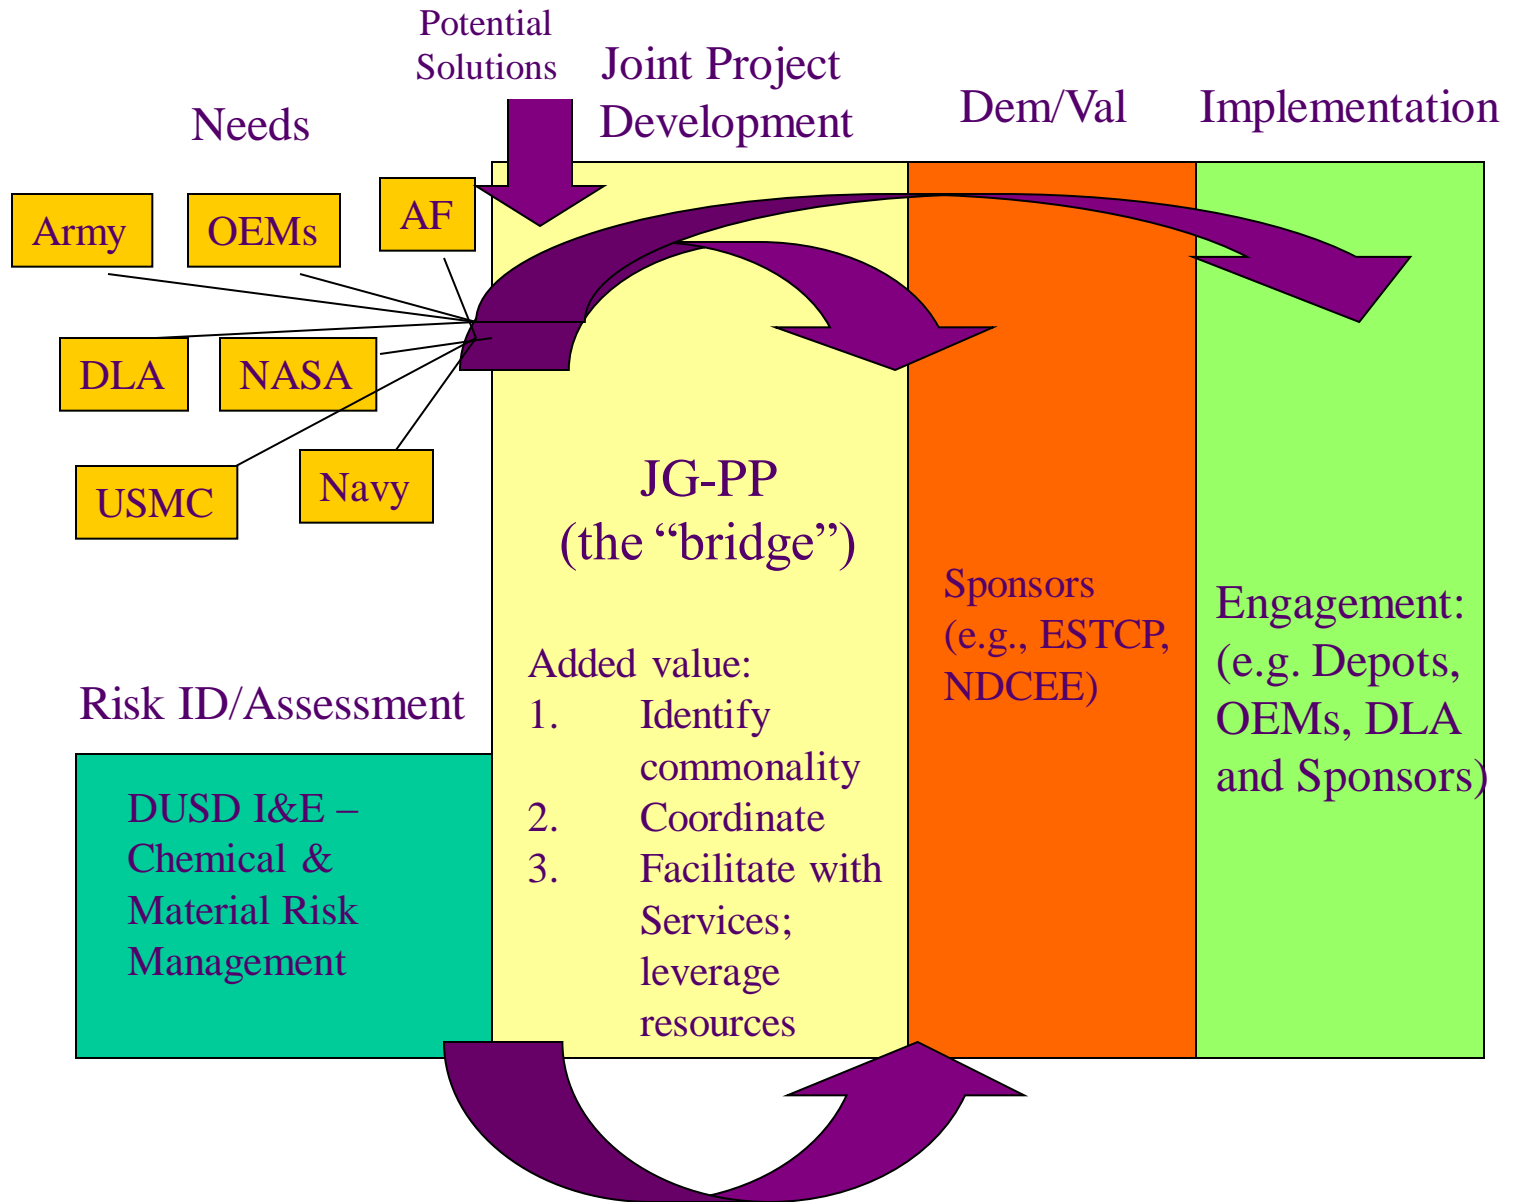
Potential Solutions

Needs

Joint Project Development

Dem/Val

Implementation

Army

OEMs

AF

DLA

NASA

USMC

Navy

JG-PP
(the “bridge”)

Added value:
1. Identify commonality
2. Coordinate
3. Facilitate with Services; leverage resources

Sponsors (e.g., ESTCP, NDCEE)

Engagement: (e.g. Depots, OEMs, DLA and Sponsors)

Risk ID/Assessment

DUSD I&E – Chemical & Material Risk Management